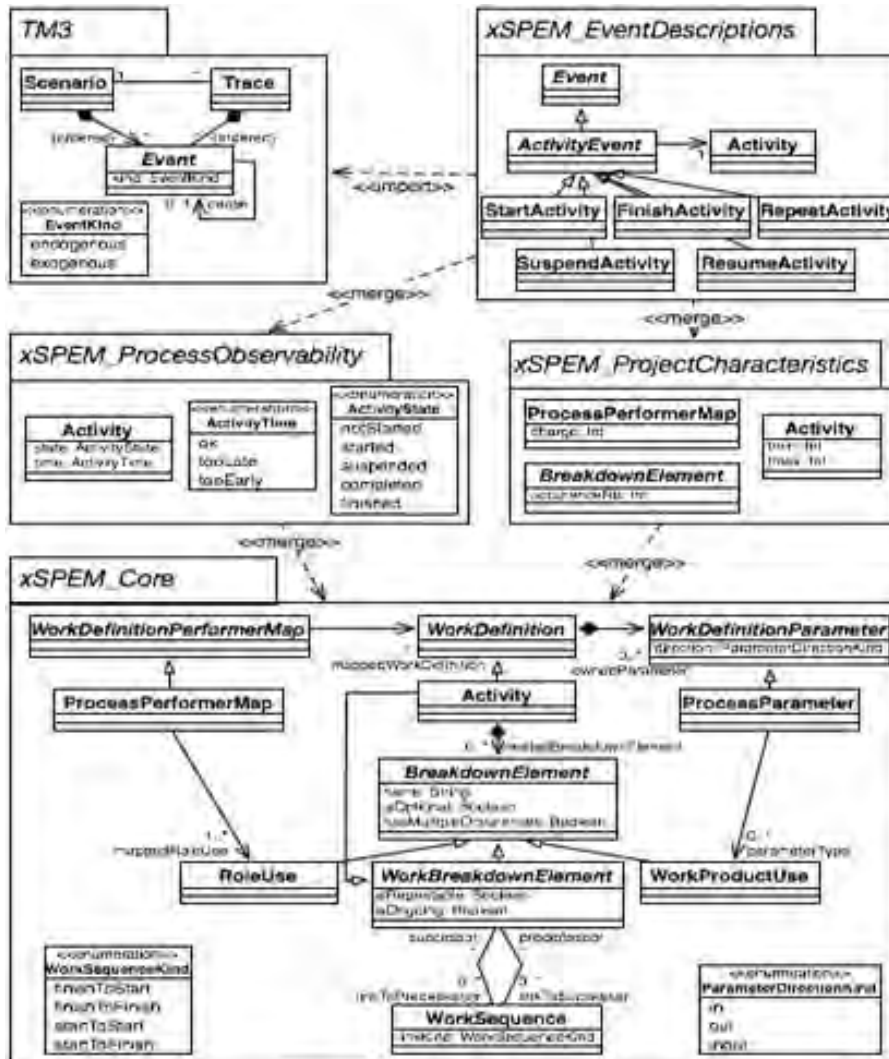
TM3

Scenario 1 * Trace

{ordered} * {ordered}

Event
kind: EventKind

0..1 cause

«enumeration»
EventKind
endogenous
exogenous

xSPEM_EventDescriptions

Event

ActivityEvent 1 Activity

StartActivity FinishActivity RepeatActivity

SuspendActivity ResumeActivity

«import»

«merge»

«merge»

xSPEM_ProcessObservability

Activity
state: ActivityState
time: ActivityTime

«enumeration»
ActivityTime
ok
tooLate
tooEarly

«enumeration»
ActivityState
notStarted
started
suspended
completed
finished

xSPEM_ProjectCharacteristics

ProcessPerformerMap
charge: Int

Activity
tmin: Int
tmax: Int

BreakdownElement
occurrenceNb: Int

«merge»

«merge»

xSPEM_Core

WorkDefinitionPerformerMap

WorkDefinition

WorkDefinitionParameter
direction: ParameterDirectionKind

mappedWorkDefinition

ownedParameter 0..*

ProcessPerformerMap

Activity

ProcessParameter

0..* nestedBreakdownElement

BreakdownElement
name: String
isOptional: Boolean
hasMultipleOccurrences: Boolean

1..* mappedRoleUse

0..* parameterType

RoleUse

WorkBreakdownElement
isRepeatable: Boolean
isOngoing: Boolean

WorkProductUse

successor predecessor

0..* linkToPredecessor 0..* linkToSuccessor

«enumeration»
WorkSequenceKind
finishToStart
finishToFinish
startToStart
startToFinish

WorkSequence
linkKind: WorkSequenceKind

«enumeration»
ParameterDirectionKind
in
out
inout